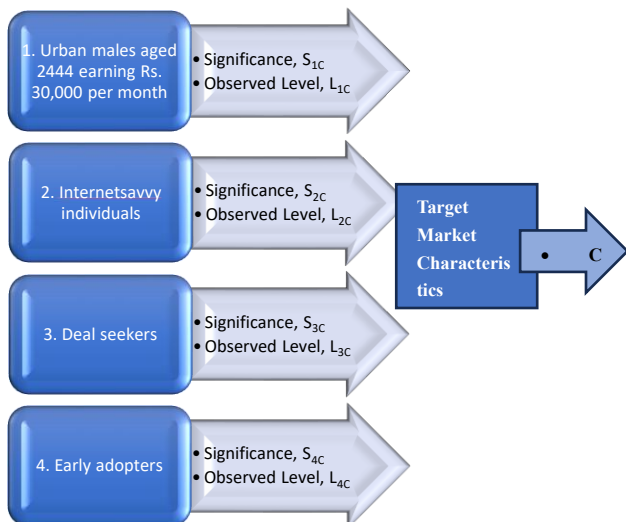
1. Urban males aged 2444 earning Rs. 30,000 per month

• Significance, $S_{1C}$
• Observed Level, $L_{1C}$

2. Internetsavvy individuals

• Significance, $S_{2C}$
• Observed Level, $L_{2C}$

Target Market Characteris tics

• C

3. Deal seekers

• Significance, $S_{3C}$
• Observed Level, $L_{3C}$

4. Early adopters

• Significance, $S_{4C}$
• Observed Level, $L_{4C}$